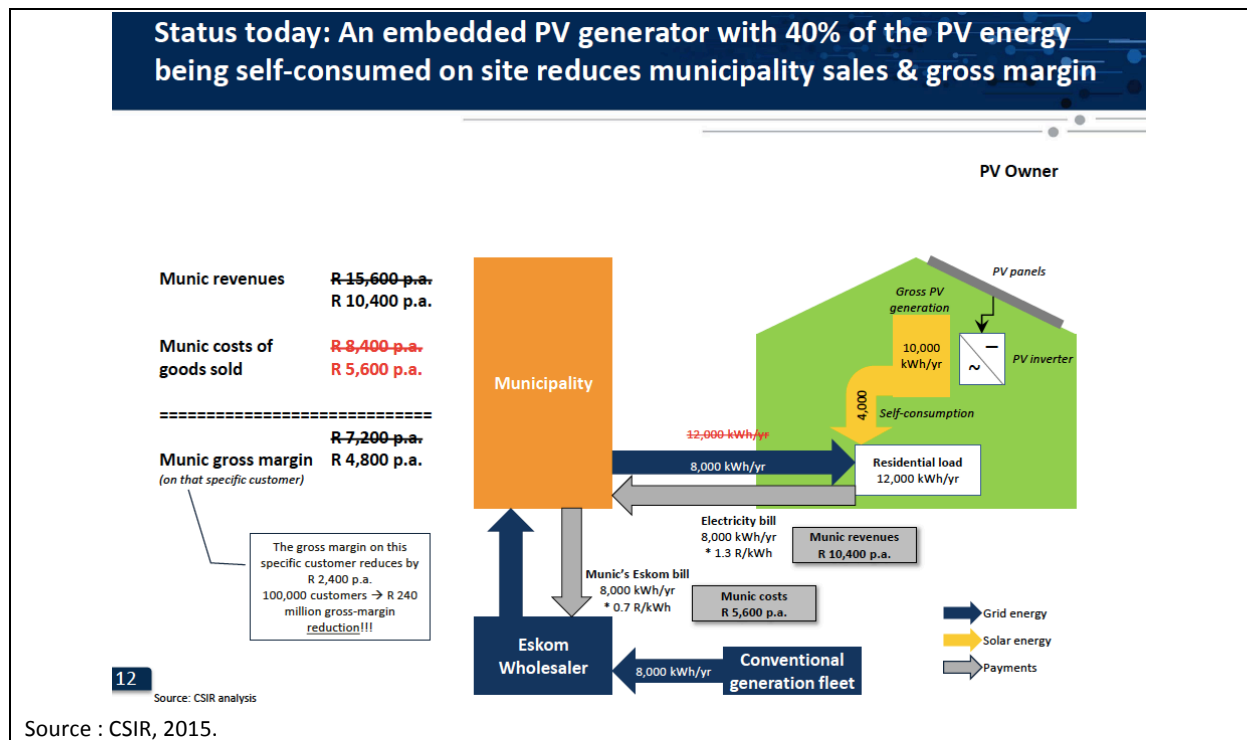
Status today: An embedded PV generator with 40% of the PV energy being self-consumed on site reduces municipality sales & gross margin

PV Owner

Munic revenues ~~R 15,600 p.a.~~ R 10,400 p.a.

Munic costs of goods sold ~~R 8,400 p.a.~~ R 5,600 p.a.

============================

~~R 7,200 p.a.~~

Munic gross margin R 4,800 p.a.

(on that specific customer)

The gross margin on this specific customer reduces by R 2,400 p.a. 100,000 customers → R 240 million gross-margin reduction!!!

Municipality

PV panels

Gross PV generation

10,000 kWh/yr

PV inverter

4,000

Self-consumption

~~12,000 kWh/yr~~

8,000 kWh/yr

Residential load 12,000 kWh/yr

Electricity bill 8,000 kWh/yr * 1.3 R/kWh

Munic revenues R 10,400 p.a.

Munic's Eskom bill 8,000 kWh/yr * 0.7 R/kWh

Munic costs R 5,600 p.a.

Grid energy

Solar energy

Payments

Eskom Wholesaler

8,000 kWh/yr

Conventional generation fleet

12

Source: CSIR analysis

Source : CSIR, 2015.